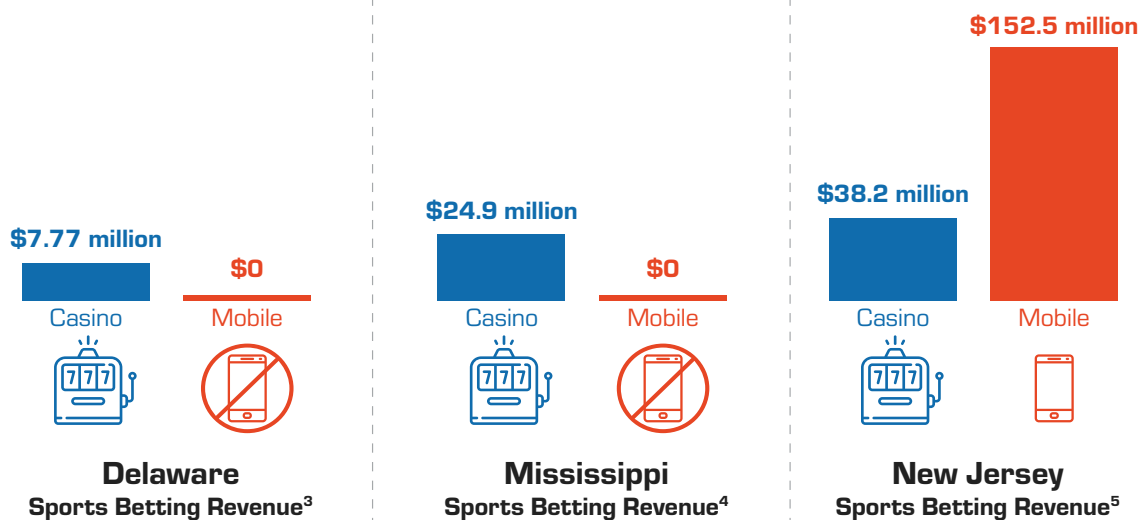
$7.77 million

$0

Casino

Mobile

777

Delaware

Sports Betting Revenue$^3$

$24.9 million

$0

Casino

Mobile

777

Mississippi

Sports Betting Revenue$^4$

$152.5 million

$38.2 million

Casino

Mobile

777

New Jersey

Sports Betting Revenue$^5$